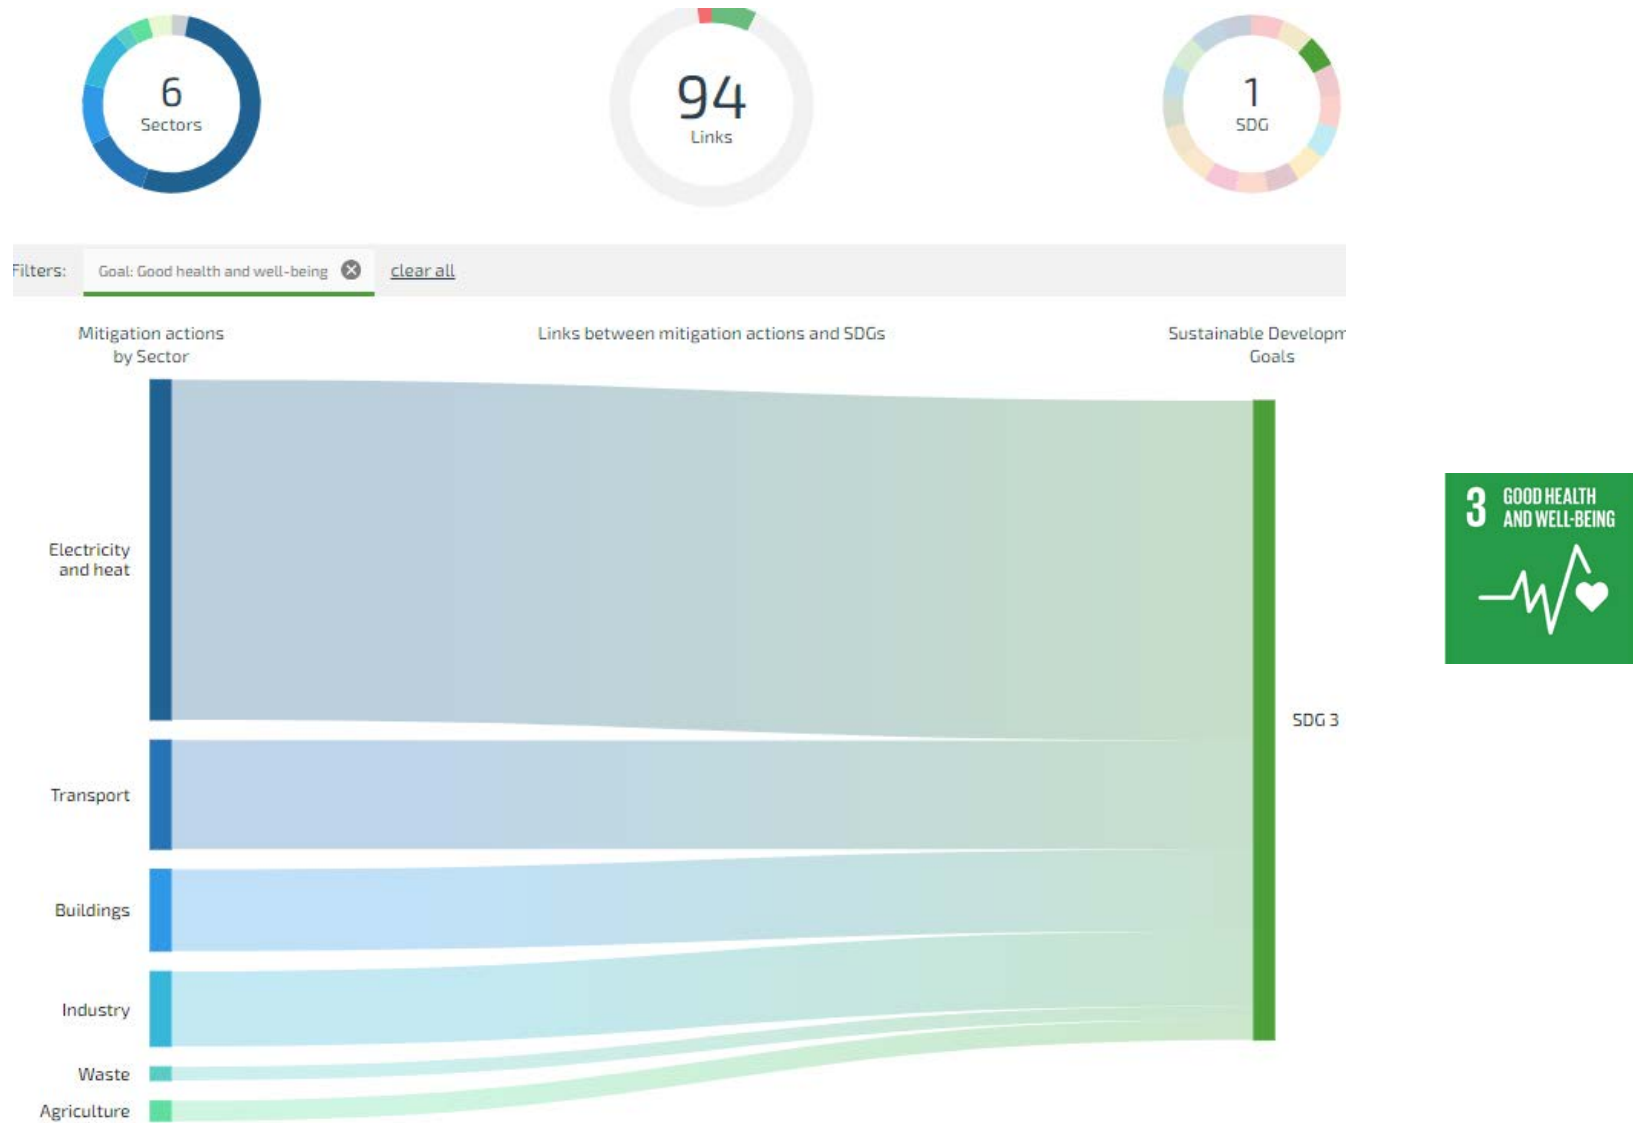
6
Sectors

94
Links

1
SDG

Filters: Goal: Good health and well-being clear all

Mitigation actions by Sector

Links between mitigation actions and SDGs

Sustainable Developm Goals

Electricity and heat

Transport

Buildings

Industry

Waste

Agriculture

SDG 3

3 GOOD HEALTH AND WELL-BEING